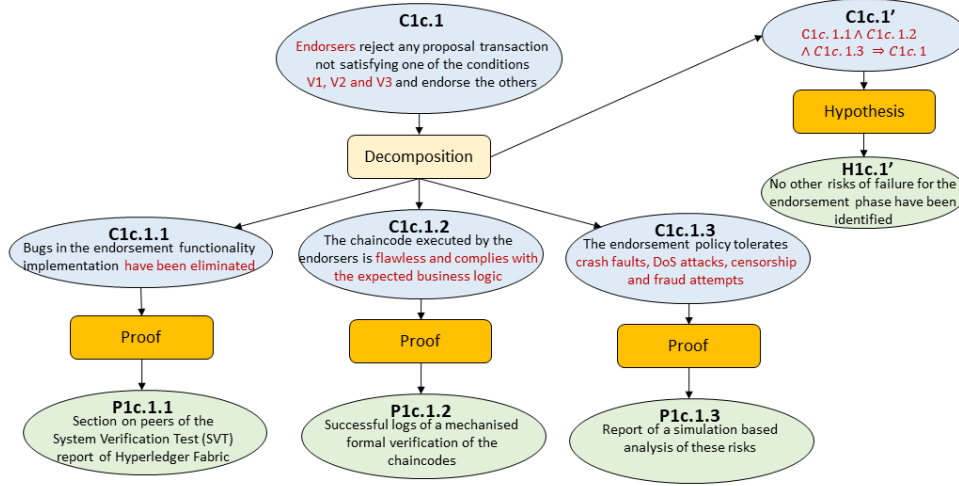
C1c.1

Endorsers reject any proposal transaction not satisfying one of the conditions V1, V2 and V3 and endorse the others

C1c.1'

$C1c.1 \land C1c.1.2 \land C1c.1.3 \Rightarrow C1c.1$

Hypothesis

H1c.1'

No other risks of failure for the endorsement phase have been identified

Decomposition

C1c.1.1

Bugs in the endorsement functionality implementation have been eliminated

C1c.1.2

The chaincode executed by the endorsers is flawless and complies with the expected business logic

C1c.1.3

The endorsement policy tolerates crash faults, DoS attacks, censorship and fraud attempts

Proof

Proof

Proof

P1c.1.1

Section on peers of the System Verification Test (SVT) report of Hyperledger Fabric

P1c.1.2

Successful logs of a mechanised formal verification of the chaincodes

P1c.1.3

Report of a simulation based analysis of these risks